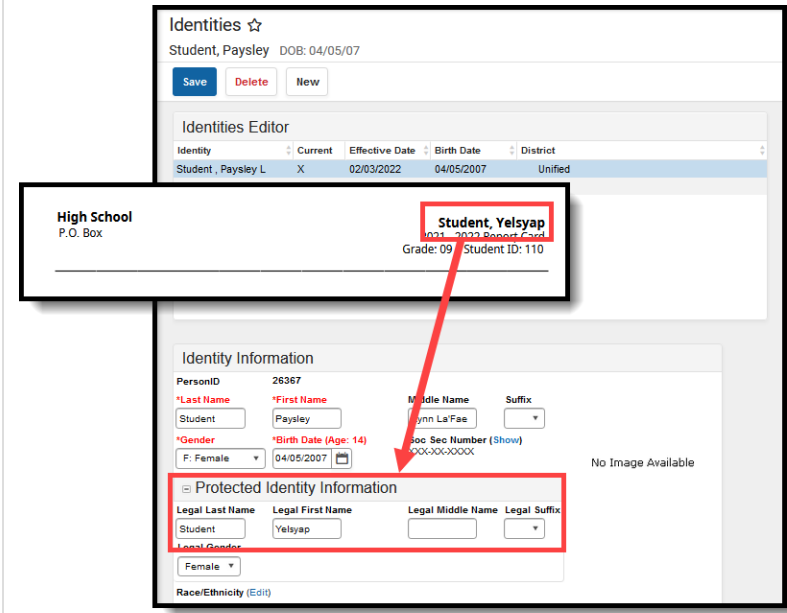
Identities ☆
Student, Paysley DOB: 04/05/07

Save Delete New

Identities Editor

| Identity | Current | Effective Date | Birth Date | District |
|---|---|---|---|---|
| Student , Paysley L | X | 02/03/2022 | 04/05/2007 | Unified |

High School
P.O. Box

Student, Yelsyap
2021 - 2022 Report Card
Grade: 09 Student ID: 110

Identity Information
PersonID 26367
*Last Name Student
*First Name Paysley
Middle Name Lynn La'Fae
Suffix
*Gender F: Female
*Birth Date (Age: 14) 04/05/2007
Soc Sec Number (Show) XXX-XX-XXXX
No Image Available

Protected Identity Information
Legal Last Name Student
Legal First Name Yelsyap
Legal Middle Name
Legal Suffix
Legal Gender Female

Race/Ethnicity (Edit)